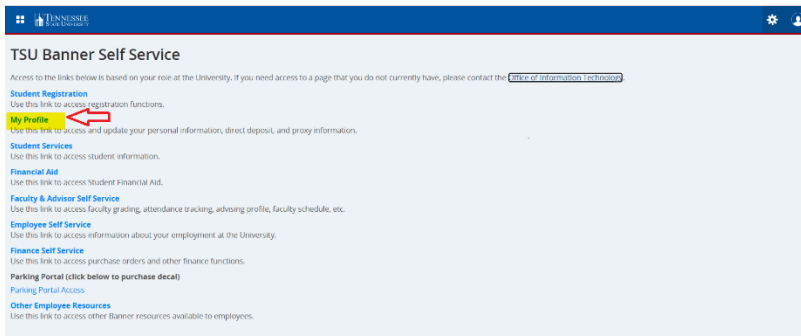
TENNESSEE STATE UNIVERSITY

TSU Banner Self Service

Access to the links below is based on your role at the University. If you need access to a page that you do not currently have, please contact the Office of Information Technology.

Student Registration
Use this link to access registration functions.

My Profile
Use this link to access and update your personal information, direct deposit, and proxy information.

Student Services
Use this link to access student information.

Financial Aid
Use this link to access Student Financial Aid.

Faculty & Advisor Self Service
Use this link to access faculty grading, attendance tracking, advising profile, faculty schedule, etc.

Employee Self Service
Use this link to access information about your employment at the University.

Finance Self Service
Use this link to access purchase orders and other finance functions.

Parking Portal (click below to purchase decal)
Parking Portal Access

Other Employee Resources
Use this link to access other Banner resources available to employees.